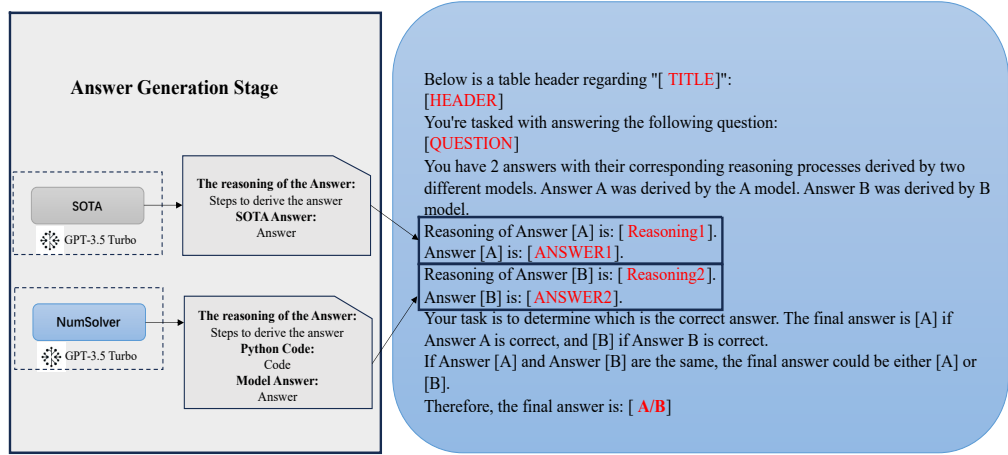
Answer Generation Stage

SOTA

GPT-3.5 Turbo

The reasoning of the Answer:
Steps to derive the answer
SOTA Answer:
Answer

NumSolver

GPT-3.5 Turbo

The reasoning of the Answer:
Steps to derive the answer
Python Code:
Code
Model Answer:
Answer

Below is a table header regarding "[ TITLE]":
[HEADER]
You're tasked with answering the following question:
[QUESTION]
You have 2 answers with their corresponding reasoning processes derived by two different models. Answer A was derived by the A model. Answer B was derived by B model.
Reasoning of Answer [A] is: [ Reasoning1].
Answer [A] is: [ANSWER1].
Reasoning of Answer [B] is: [ Reasoning2].
Answer [B] is: [ANSWER2].
Your task is to determine which is the correct answer. The final answer is [A] if Answer A is correct, and [B] if Answer B is correct.
If Answer [A] and Answer [B] are the same, the final answer could be either [A] or [B].
Therefore, the final answer is: [ A/B]